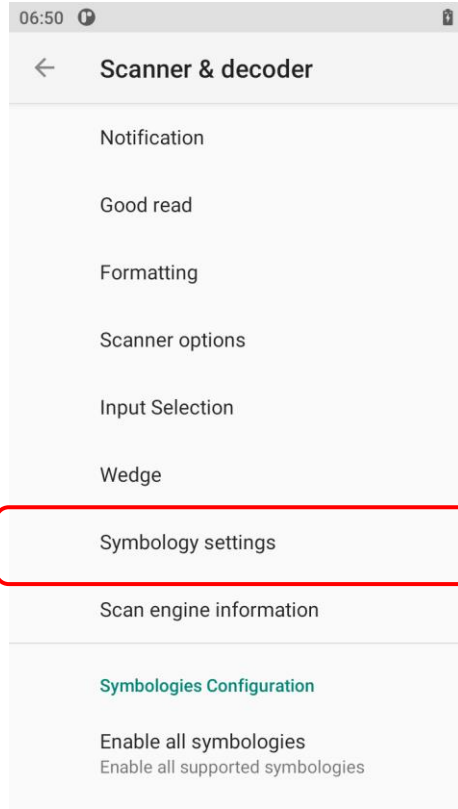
06:50

Scanner & decoder

Notification

Good read

Formatting

Scanner options

Input Selection

Wedge

Symbology settings

Scan engine information

Symbologies Configuration

Enable all symbologies
Enable all supported symbologies